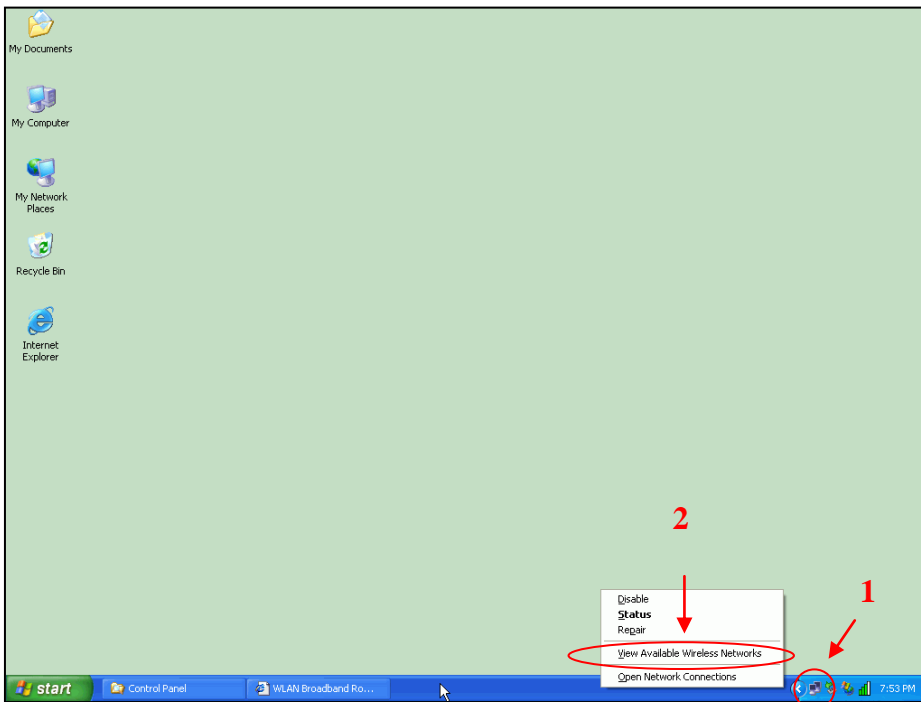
My Documents

My Computer

My Network Places

Recycle Bin

Internet Explorer

2

1

Disable
Status
Repair
View Available Wireless Networks
Open Network Connections

start
Control Panel
WLAN Broadband Ro...
7:53 PM